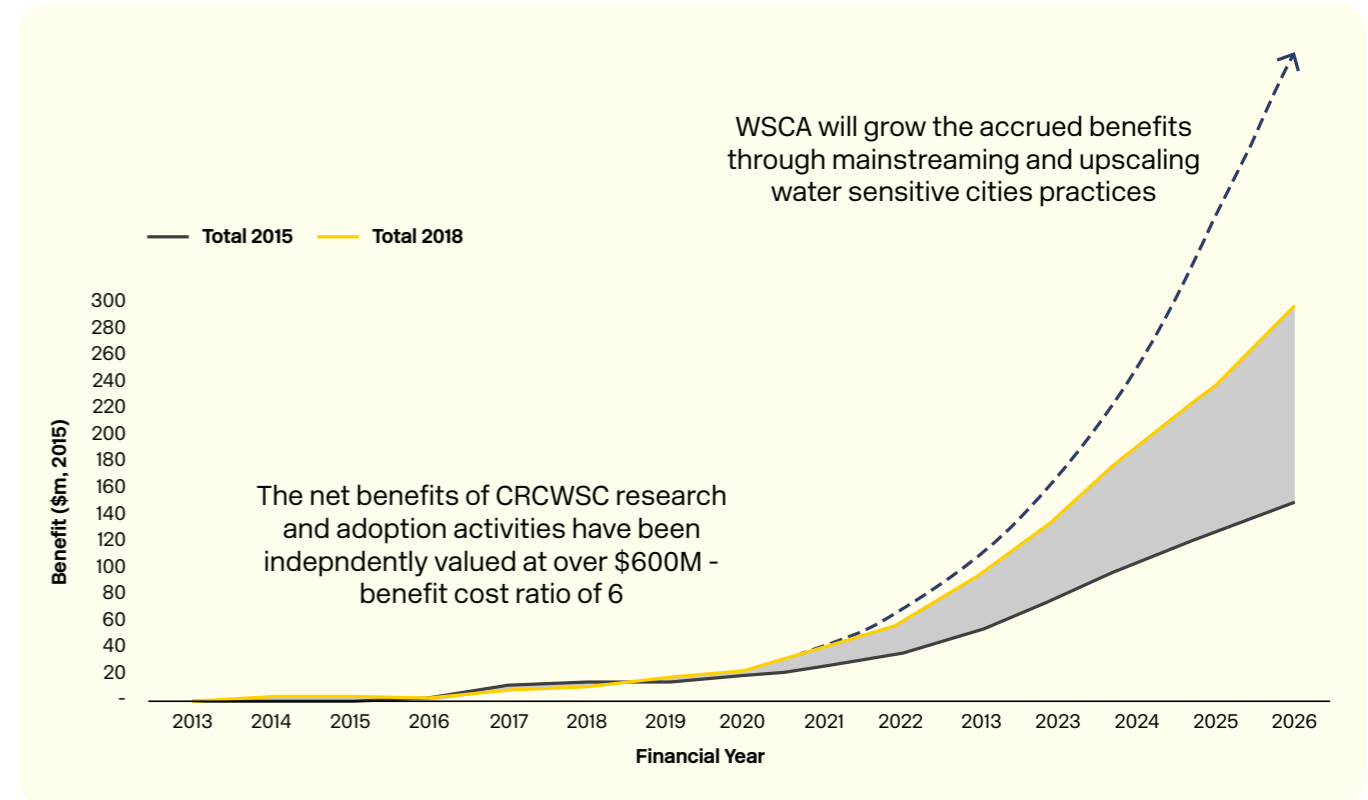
WSCA will grow the accrued benefits through mainstreaming and upscaling water sensitive cities practices

Total 2015 Total 2018

300
280
260
240
220
200
180
160
140
120
100
80
60
40
20
-

Benefit ($m, 2015)

The net benefits of CRCWSC research and adoption activities have been indepndently valued at over $600M - benefit cost ratio of 6

2013 2014 2015 2016 2017 2018 2019 2020 2021 2022 2013 2023 2024 2025 2026

Financial Year